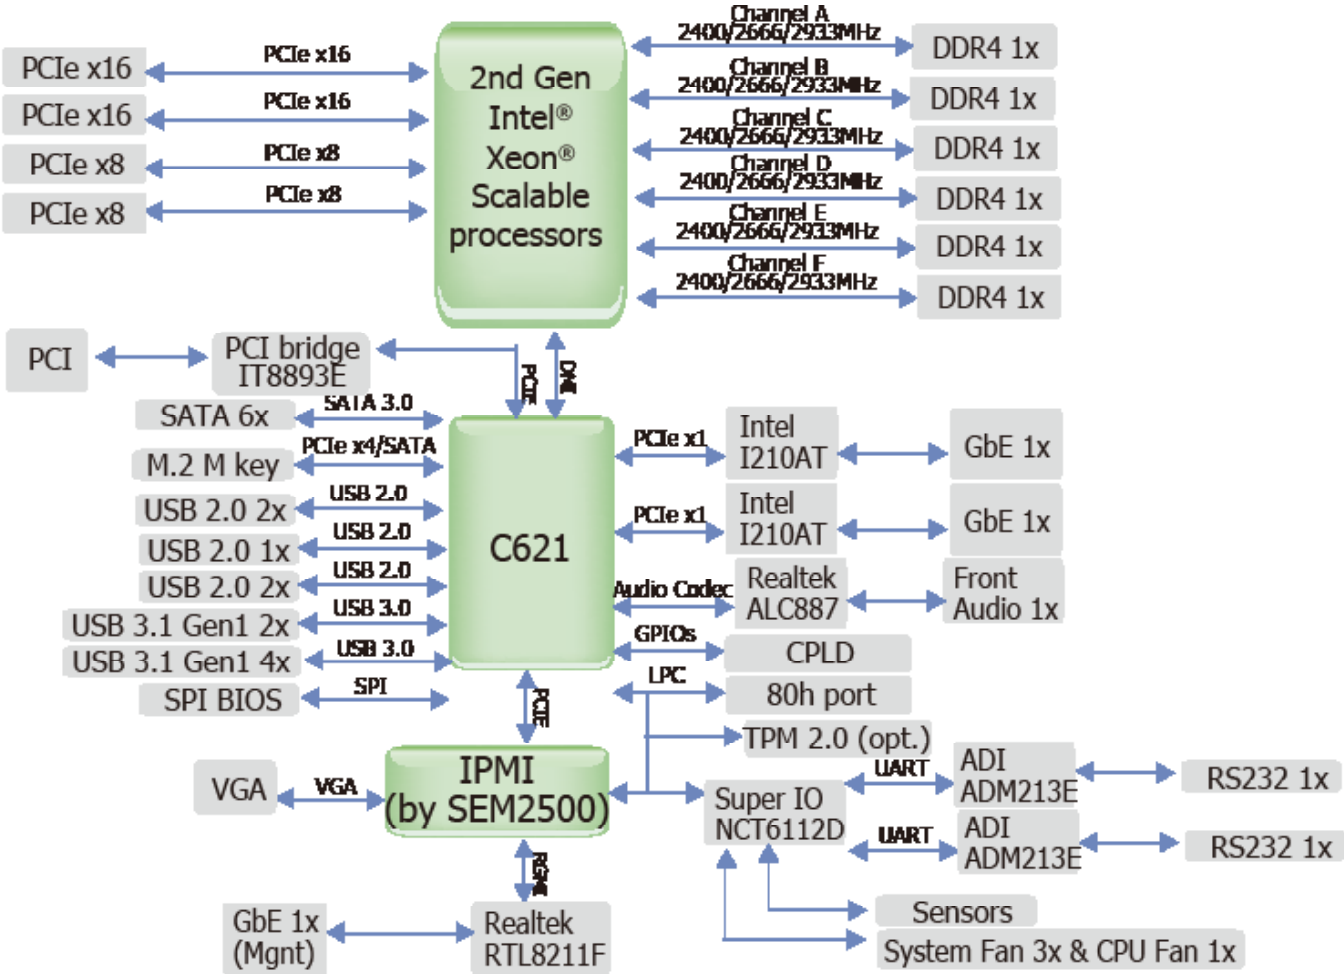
PCIe x16
PCIe x16
PCIe x16
PCIe x16
PCIe x8
PCIe x8
PCIe x8
PCIe x8

2nd Gen Intel® Xeon® Scalable processors

Channel A 2400/2666/2933MHz
DDR4 1x
Channel B 2400/2666/2933MHz
DDR4 1x
Channel C 2400/2666/2933MHz
DDR4 1x
Channel D 2400/2666/2933MHz
DDR4 1x
Channel E 2400/2666/2933MHz
DDR4 1x
Channel F 2400/2666/2933MHz
DDR4 1x

PCI
PCI bridge IT8893E
PCIE
DMI

SATA 6x
SATA 3.0
M.2 M key
PCIe x4/SATA
USB 2.0 2x
USB 2.0
USB 2.0 1x
USB 2.0
USB 2.0 2x
USB 2.0
USB 3.1 Gen1 2x
USB 3.0
USB 3.1 Gen1 4x
USB 3.0
SPI BIOS
SPI

C621

PCIe x1
Intel I210AT
GbE 1x
PCIe x1
Intel I210AT
GbE 1x
Audio Codec
Realtek ALC887
Front Audio 1x
GPIOs
CPLD
LPC
80h port
TPM 2.0 (opt.)

PCIE

VGA
VGA
IPMI (by SEM2500)

Super IO NCT6112D
UART
ADI ADM213E
RS232 1x
UART
ADI ADM213E
RS232 1x
Sensors
System Fan 3x & CPU Fan 1x

RGMII
GbE 1x (Mgnt)
Realtek RTL8211F